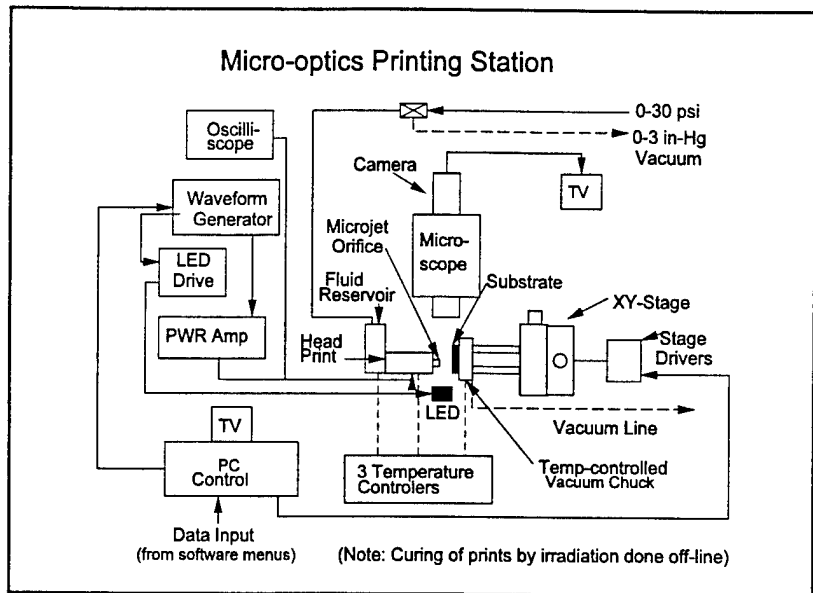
Micro-optics Printing Station

Oscilli-scope

0-30 psi

0-3 in-Hg Vacuum

Camera

TV

Waveform Generator

Microjet Orifice

Micro-scope

LED Drive

Fluid Reservoir

Substrate

XY-Stage

PWR Amp

Head Print

Stage Drivers

LED

Vacuum Line

TV

PC Control

3 Temperature Controlers

Temp-controlled Vacuum Chuck

Data Input (from software menus)

(Note: Curing of prints by irradiation done off-line)